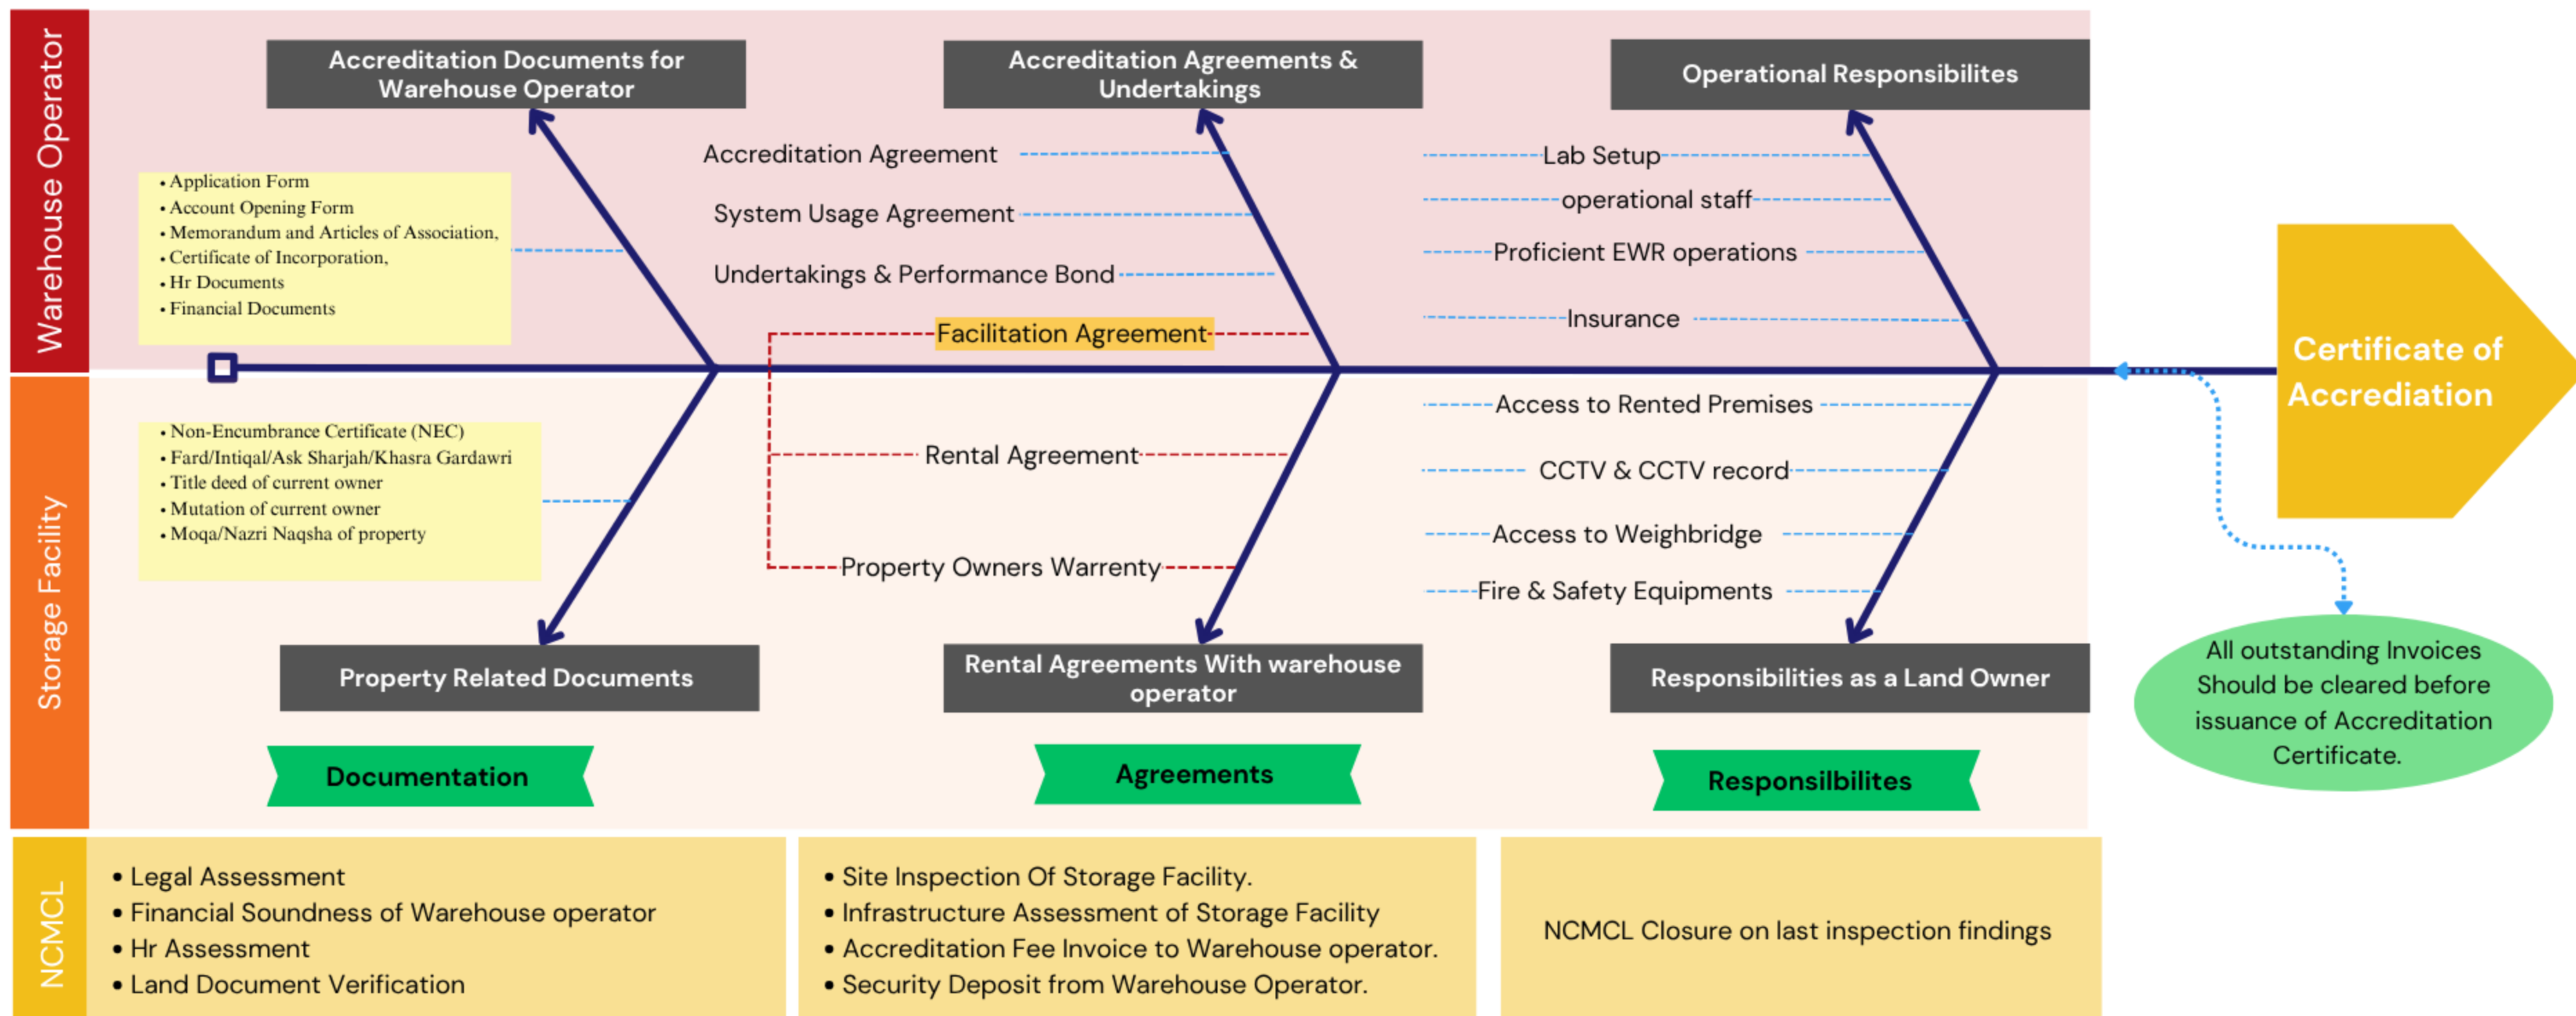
Warehouse Operator

Accreditation Documents for Warehouse Operator

Accreditation Agreements & Undertakings

Operational Responsibilites

- Application Form
- Account Opening Form
- Memorandum and Articles of Association,
- Certificate of Incorporation,
- Hr Documents
- Financial Documents

Accreditation Agreement

System Usage Agreement

Undertakings & Performance Bond

Facilitation Agreement

Lab Setup

operational staff

Proficient EWR operations

Insurance

Certificate of Accreditation

Storage Facility

- Non-Encumbrance Certificate (NEC)
- Fard/Intiqal/Ask Sharjah/Khasra Gardawri
- Title deed of current owner
- Mutation of current owner
- Moqa/Nazri Naqsha of property

Rental Agreement

Property Owners Warrenty

Access to Rented Premises

CCTV & CCTV record

Access to Weighbridge

Fire & Safety Equipments

Property Related Documents

Rental Agreements With warehouse operator

Responsibilities as a Land Owner

All outstanding Invoices Should be cleared before issuance of Accreditation Certificate.

Documentation

Agreements

Responsilbilites

NCMCL

- Legal Assessment
- Financial Soundness of Warehouse operator
- Hr Assessment
- Land Document Verification

- Site Inspection Of Storage Facility.
- Infrastructure Assessment of Storage Facility
- Accreditation Fee Invoice to Warehouse operator.
- Security Deposit from Warehouse Operator.

NCMCL Closure on last inspection findings